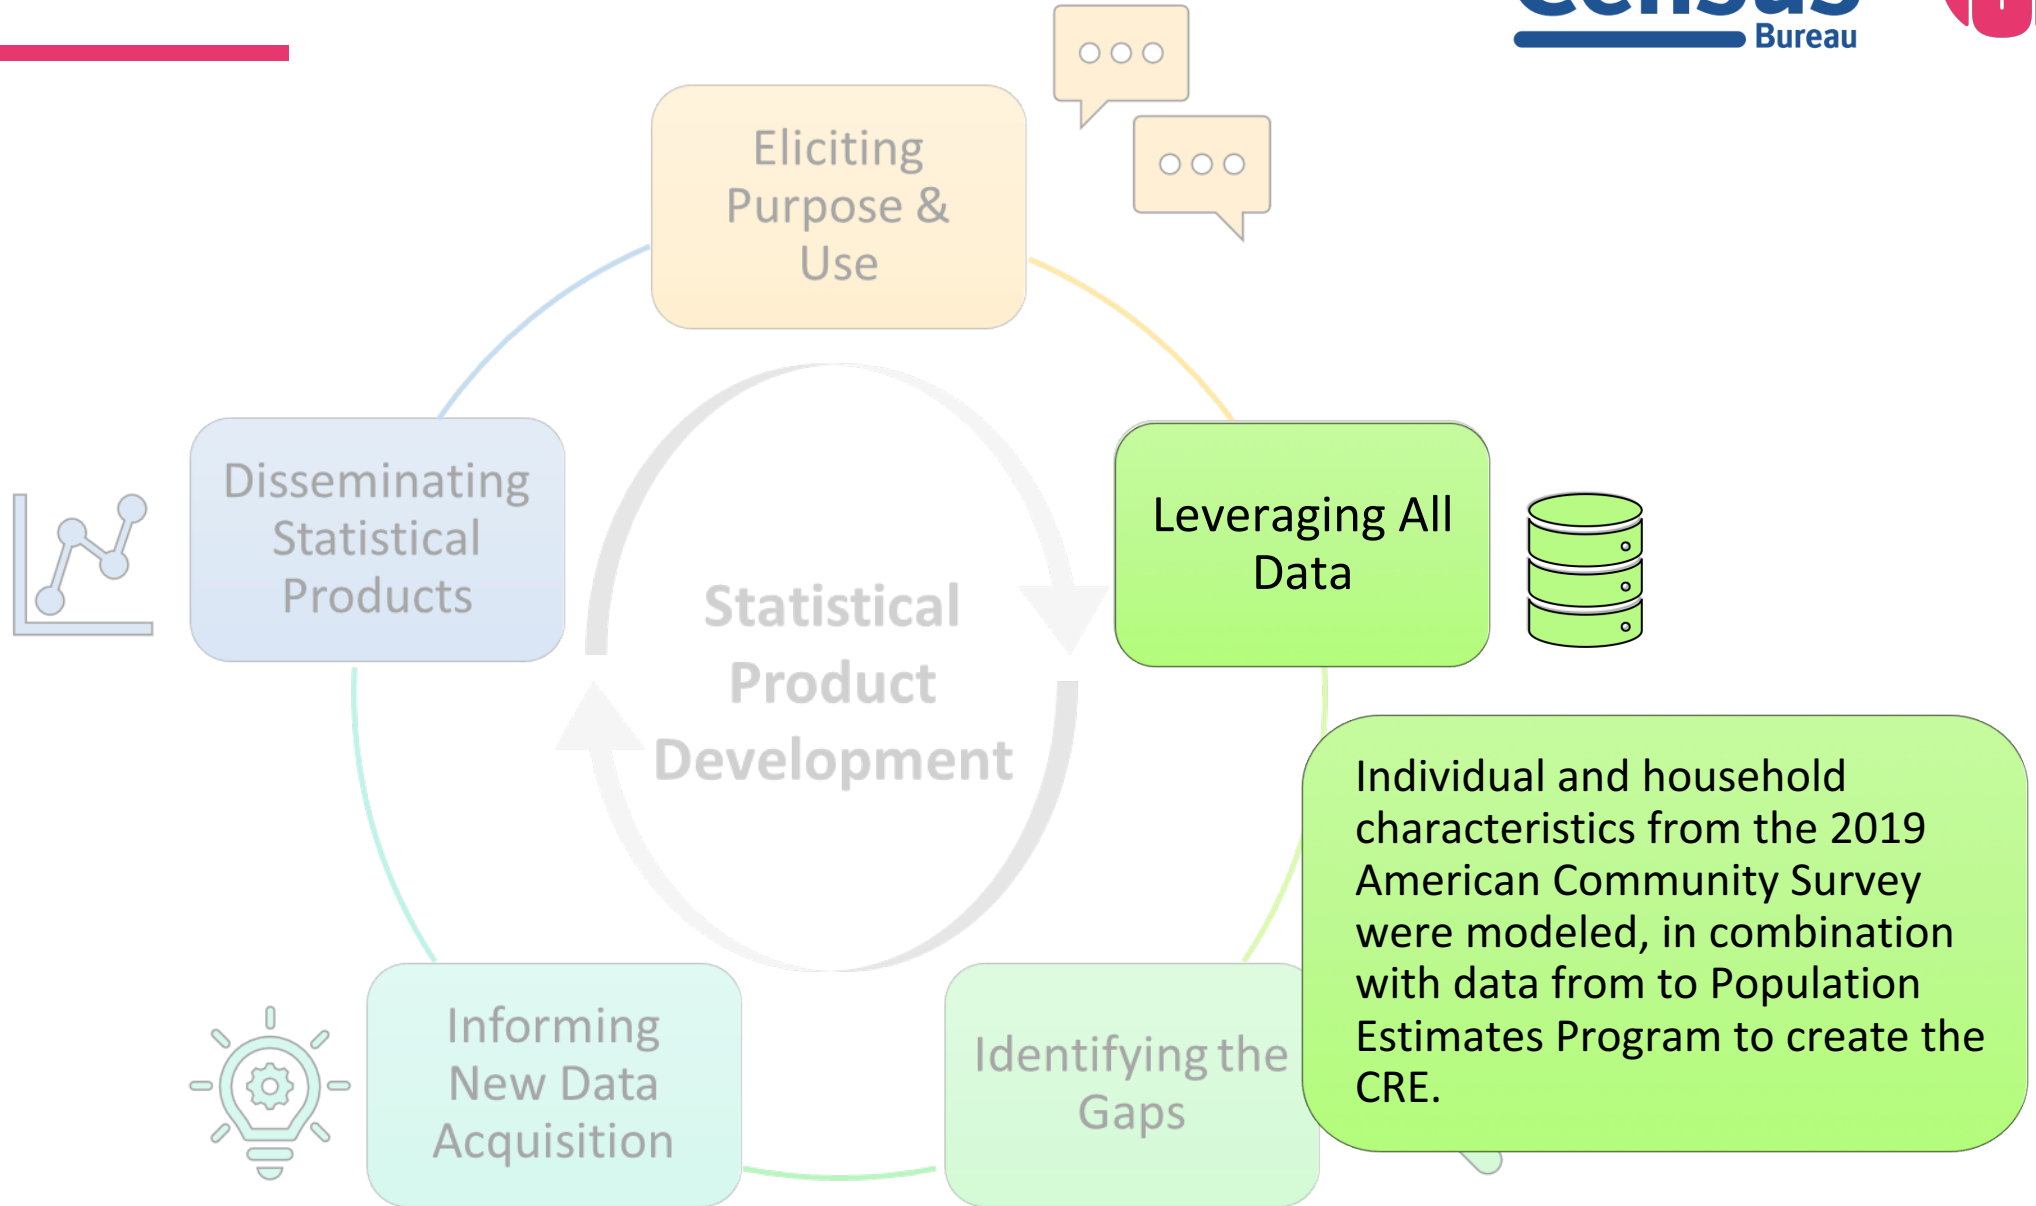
Bureau

Eliciting Purpose & Use

Leveraging All Data

Disseminating Statistical Products

Statistical Product Development

Individual and household characteristics from the 2019 American Community Survey were modeled, in combination with data from to Population Estimates Program to create the CRE.

Informing New Data Acquisition

Identifying the Gaps